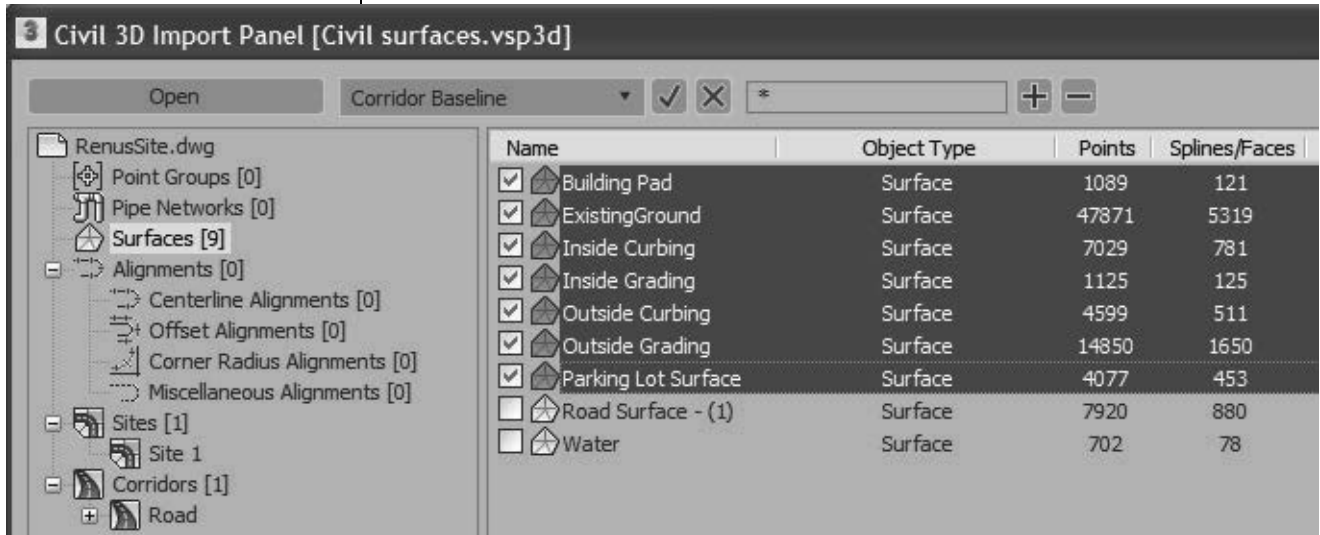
3 Civil 3D Import Panel [Civil surfaces.vsp3d]

Open

Corridor Baseline

*

RenusSite.dwg
Point Groups [0]
Pipe Networks [0]
Surfaces [9]
Alignments [0]
Centerline Alignments [0]
Offset Alignments [0]
Corner Radius Alignments [0]
Miscellaneous Alignments [0]
Sites [1]
Site 1
Corridors [1]
Road

| Name | Object Type | Points | Splines/Faces |
|---|---|---|---|
| Building Pad | Surface | 1089 | 121 |
| ExistingGround | Surface | 47871 | 5319 |
| Inside Curbing | Surface | 7029 | 781 |
| Inside Grading | Surface | 1125 | 125 |
| Outside Curbing | Surface | 4599 | 511 |
| Outside Grading | Surface | 14850 | 1650 |
| Parking Lot Surface | Surface | 4077 | 453 |
| Road Surface - (1) | Surface | 7920 | 880 |
| Water | Surface | 702 | 78 |